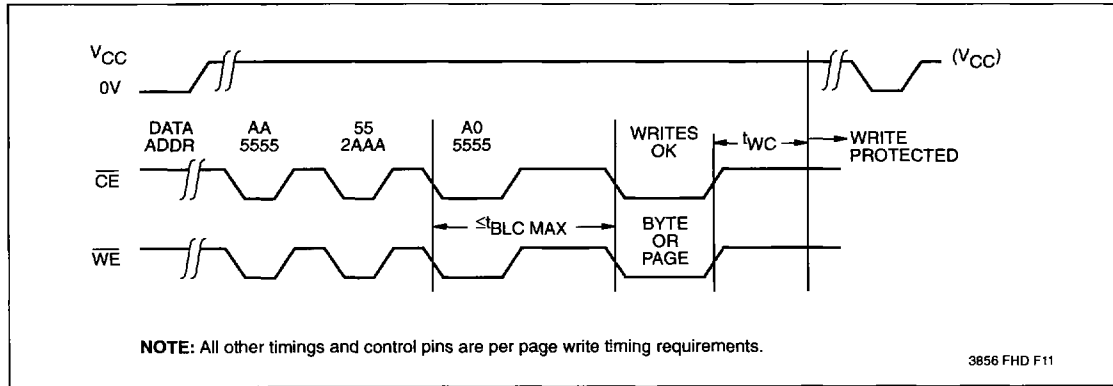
$V_{CC}$

0V

$(V_{CC})$

DATA ADDR

AA 5555

55 2AAA

A0 5555

WRITES OK

$t_{WC}$

WRITE PROTECTED

$\overline{CE}$

$\leq t_{BLC\ MAX}$

BYTE OR PAGE

$\overline{WE}$

NOTE: All other timings and control pins are per page write timing requirements.

3856 FHD F11